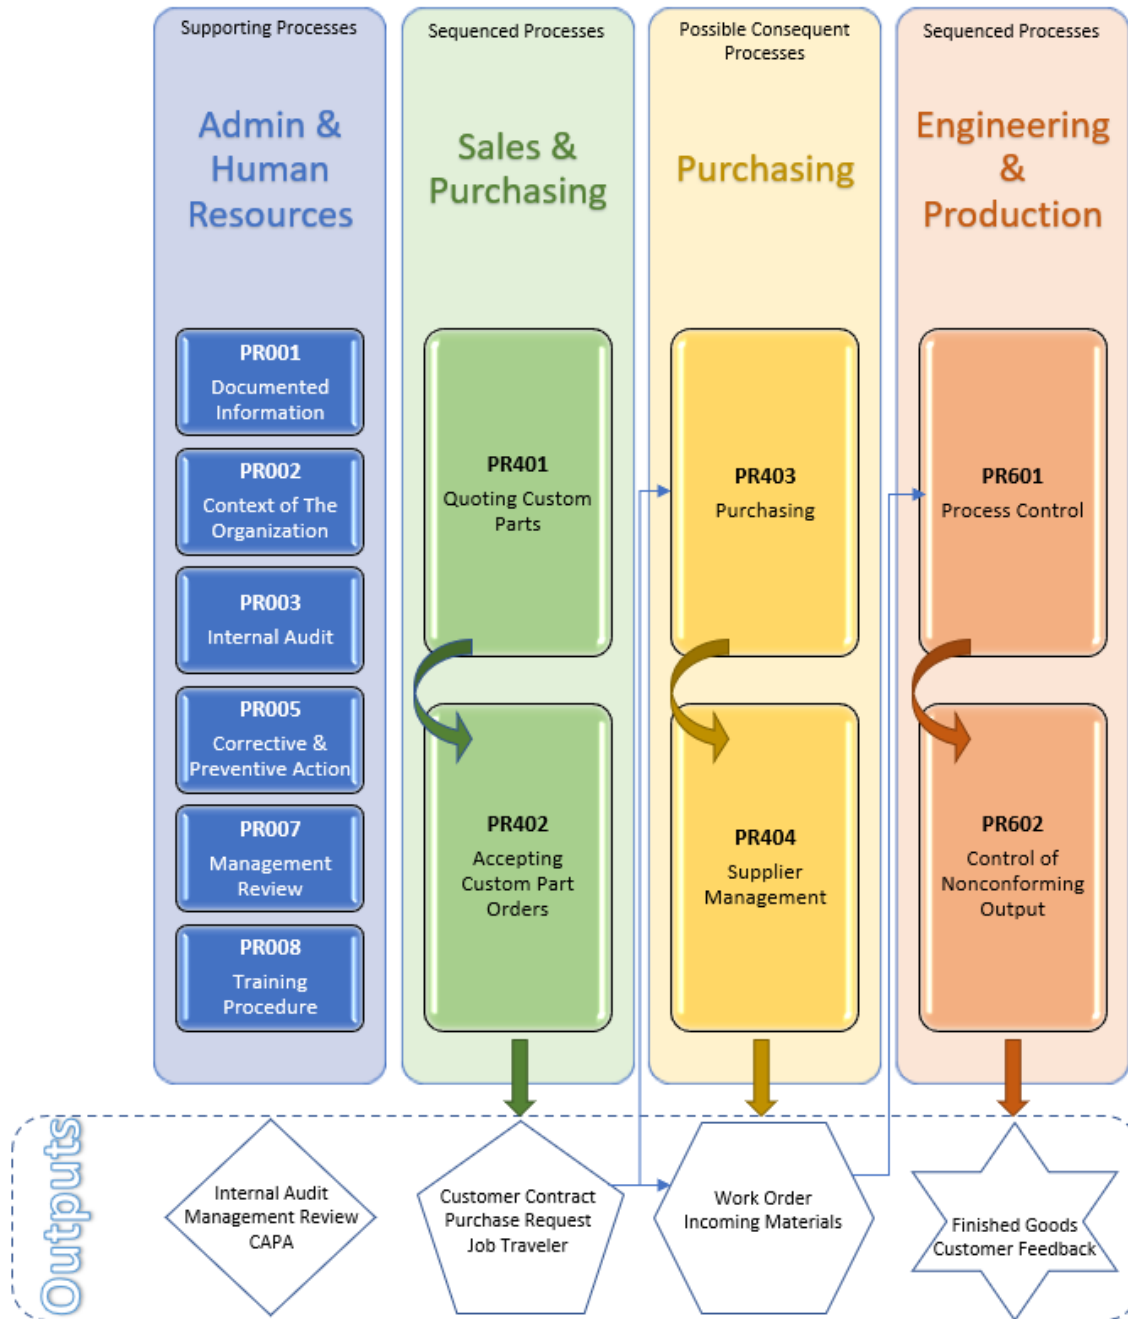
Supporting Processes

Admin & Human Resources

PR001
Documented Information

PR002
Context of The Organization

PR003
Internal Audit

PR005
Corrective & Preventive Action

PR007
Management Review

PR008
Training Procedure

Sequenced Processes

Sales & Purchasing

PR401
Quoting Custom Parts

PR402
Accepting Custom Part Orders

Possible Consequent Processes

Purchasing

PR403
Purchasing

PR404
Supplier Management

Sequenced Processes

Engineering & Production

PR601
Process Control

PR602
Control of Nonconforming Output

Outputs

Internal Audit
Management Review
CAPA

Customer Contract
Purchase Request
Job Traveler

Work Order
Incoming Materials

Finished Goods
Customer Feedback